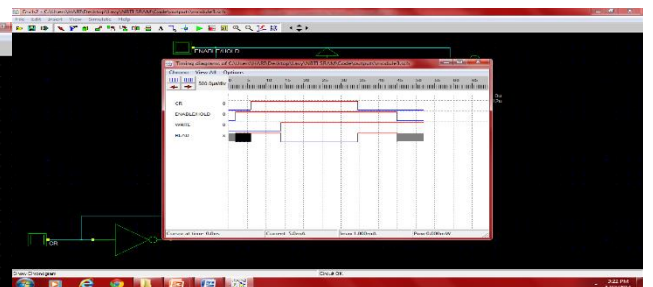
File Edit Insert View Simulate Help

ENABLEHOLD

Timing diagrams of C:\Users\...\Desktop\...\output\module1.sch

Chrono View All Options

500.0ps/div

CR

ENABLEHOLD

WRITE

READ

OR

Cursor at time 0.0ns

Current 5.0mA

Draw Chronogram

Circuit OK

3:22 PM